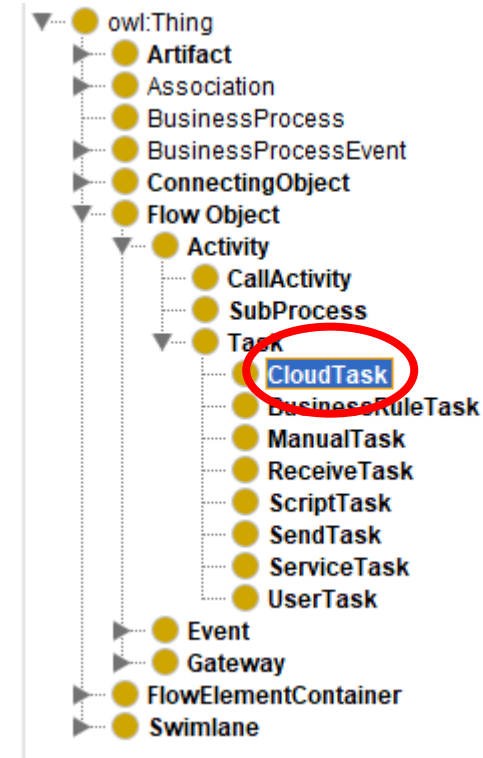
owl:Thing
Artifact
Association
BusinessProcess
BusinessProcessEvent
ConnectingObject
Flow Object
Activity
CallActivity
SubProcess
Task
CloudTask
BusinessRuleTask
ManualTask
ReceiveTask
ScriptTask
SendTask
ServiceTask
UserTask
Event
Gateway
FlowElementContainer
Swimlane